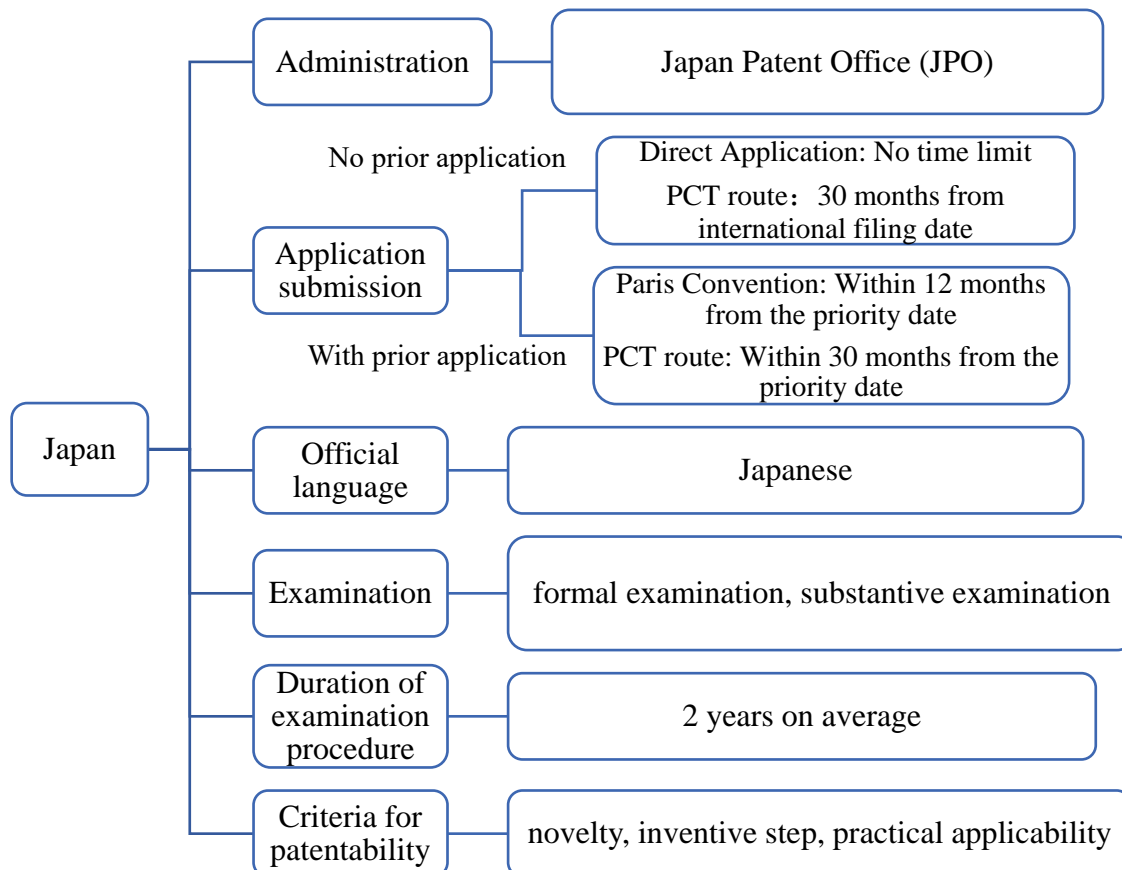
Japan

Administration

Japan Patent Office (JPO)

Application submission

No prior application

Direct Application: No time limit

PCT route：30 months from international filing date

With prior application

Paris Convention: Within 12 months from the priority date

PCT route: Within 30 months from the priority date

Official language

Japanese

Examination

formal examination, substantive examination

Duration of examination procedure

2 years on average

Criteria for patentability

novelty, inventive step, practical applicability